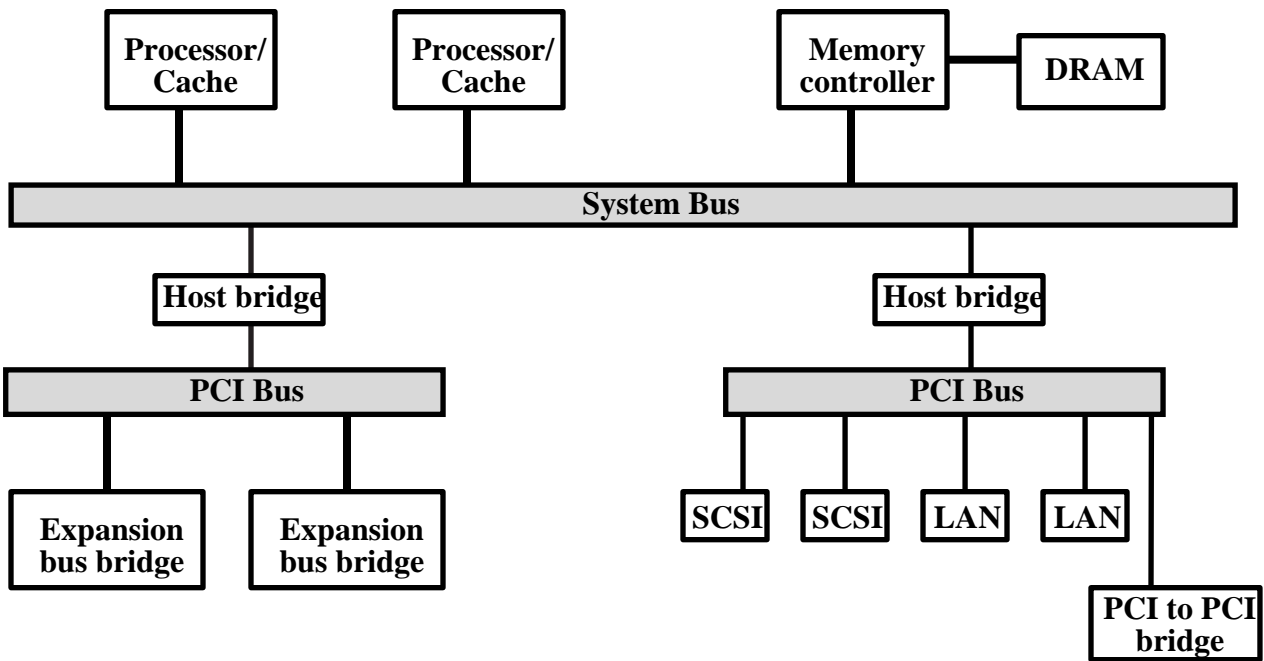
Processor/ Cache

Processor/ Cache

Memory controller

DRAM

System Bus

Host bridge

Host bridge

PCI Bus

PCI Bus

Expansion bus bridge

Expansion bus bridge

SCSI

SCSI

LAN

LAN

PCI to PCI bridge